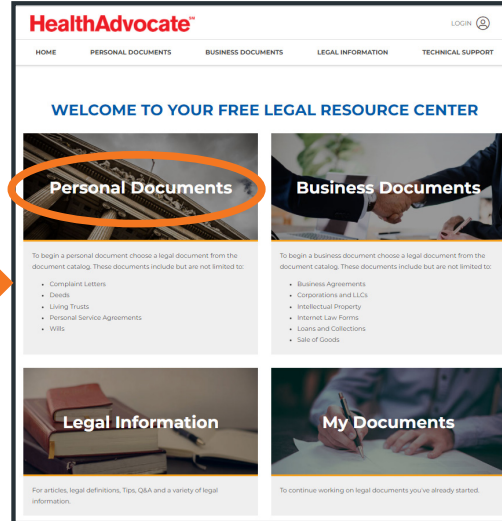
HealthAdvocate℠

LOGIN

HOME PERSONAL DOCUMENTS BUSINESS DOCUMENTS LEGAL INFORMATION TECHNICAL SUPPORT

WELCOME TO YOUR FREE LEGAL RESOURCE CENTER

Personal Documents

To begin a personal document choose a legal document from the document catalog. These documents include but are not limited to:

- Complaint Letters
- Deeds
- Living Trusts
- Personal Service Agreements
- Wills

Business Documents

To begin a business document choose a legal document from the document catalog. These documents include but are not limited to:

- Business Agreements
- Corporations and LLCs
- Intellectual Property
- Internet Law Forms
- Loans and Collections
- Sale of Goods

Legal Information

For articles, legal definitions, Tips, Q&A and a variety of legal information.

My Documents

To continue working on legal documents you've already started.